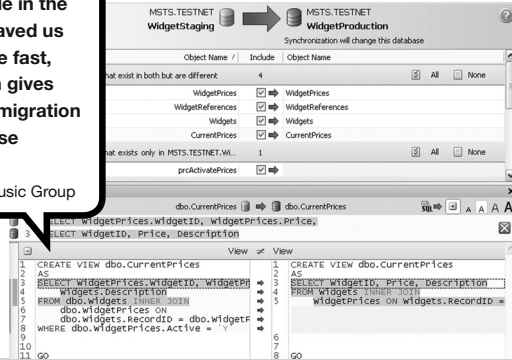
le in the
aved us
e fast,
n gives
migration
se

usic Group

MSTS.TESTNET
WidgetStaging

MSTS.TESTNET
WidgetProduction
Synchronization will change this database

| Object Name / | Include | Object Name |
|---|---|---|
| hat exist in both but are different | 4 | All None |
| WidgetPrices | ☑ ➡ | WidgetPrices |
| WidgetReferences | ☑ ➡ | WidgetReferences |
| Widgets | ☑ ➡ | Widgets |
| CurrentPrices | ☑ ➡ | CurrentPrices |
| hat exists only in MSTS.TESTNET.Wi... | 1 | All None |
| prcActivatePrices | ☑ ➡ | |

dbo.CurrentPrices dbo.CurrentPrices
A A A A
LECT WidgetPrices.WidgetID, WidgetPrices.Price,
3 ELECT WidgetID, Price, Description

View ≠ View

1 CREATE VIEW dbo.CurrentPrices
2 AS
3 SELECT WidgetPrices.WidgetID, WidgetPr
Widgets.Description
4 FROM dbo.Widgets INNER JOIN
5 dbo.WidgetPrices ON
6 dbo.Widgets.RecordID = dbo.WidgetF
7 WHERE dbo.WidgetPrices.Active = 'Y'
8
9
10
11 GO

1 CREATE VIEW dbo.CurrentPrices
2 AS
3 SELECT WidgetID, Price, Description
4 FROM Widgets INNER JOIN
5 WidgetPrices ON Widgets.RecordID =
6
7
8 GO